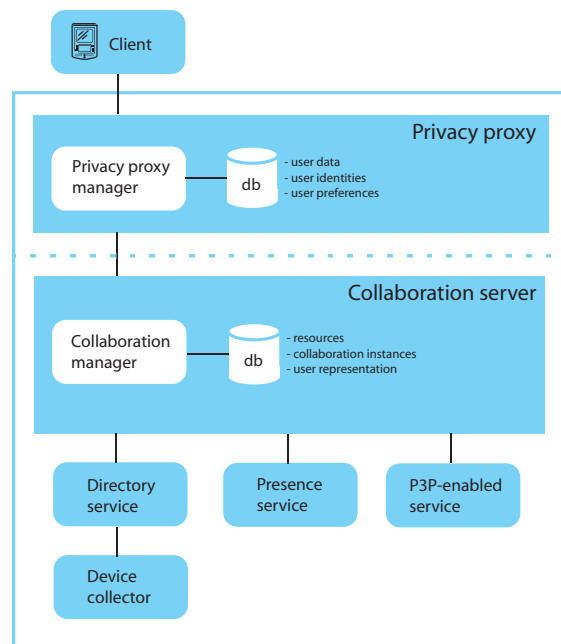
Client

Privacy proxy

Privacy proxy manager

db

- user data
- user identities
- user preferences

Collaboration server

Collaboration manager

db

- resources
- collaboration instances
- user representation

Directory service

Presence service

P3P-enabled service

Device collector